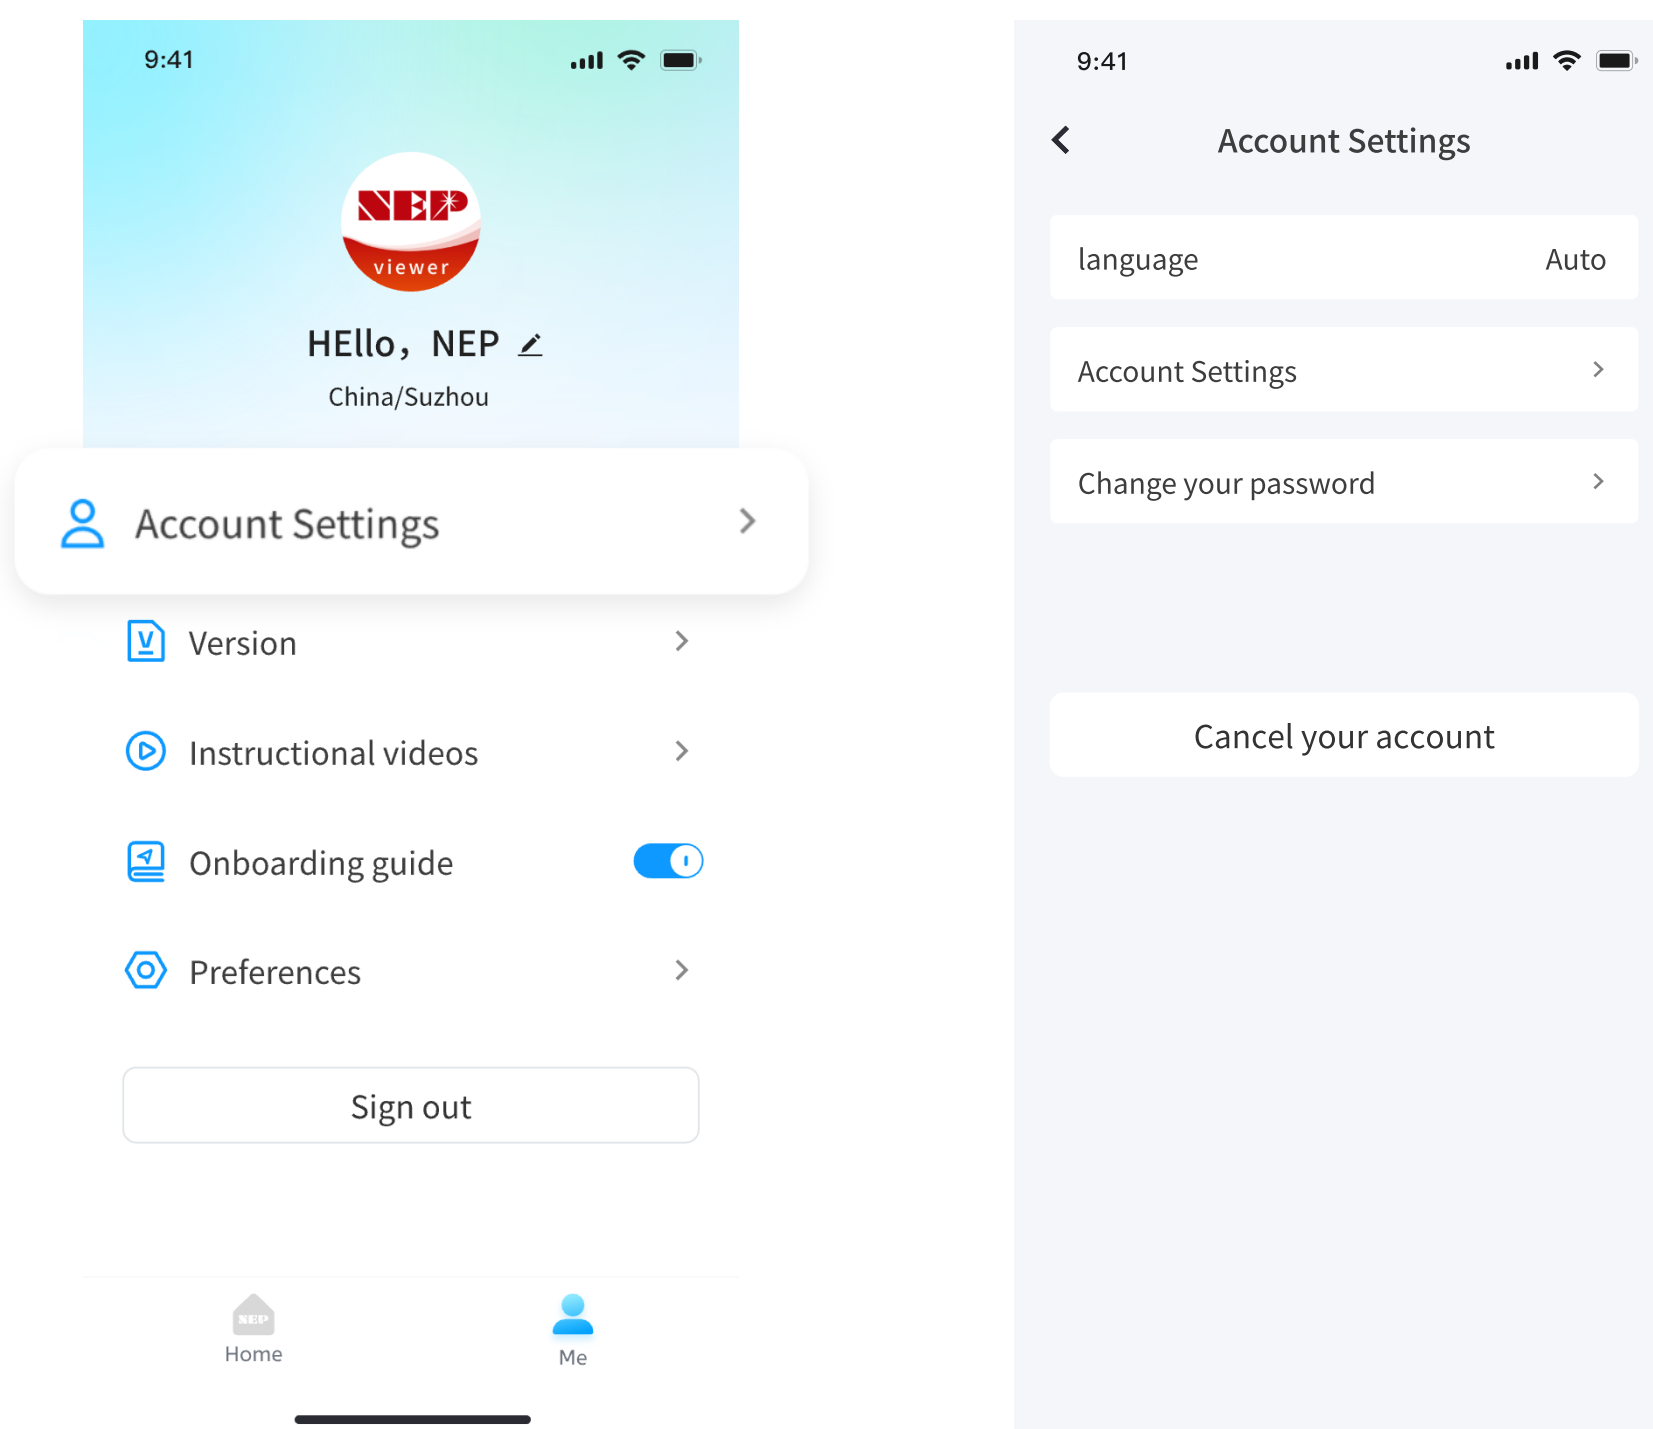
9:41

NEP
viewer

HEllo，NEP

China/Suzhou

Account Settings

Version

Instructional videos

Onboarding guide

Preferences

Sign out

NEP
Home

Me

9:41

Account Settings

language Auto

Account Settings

Change your password

Cancel your account